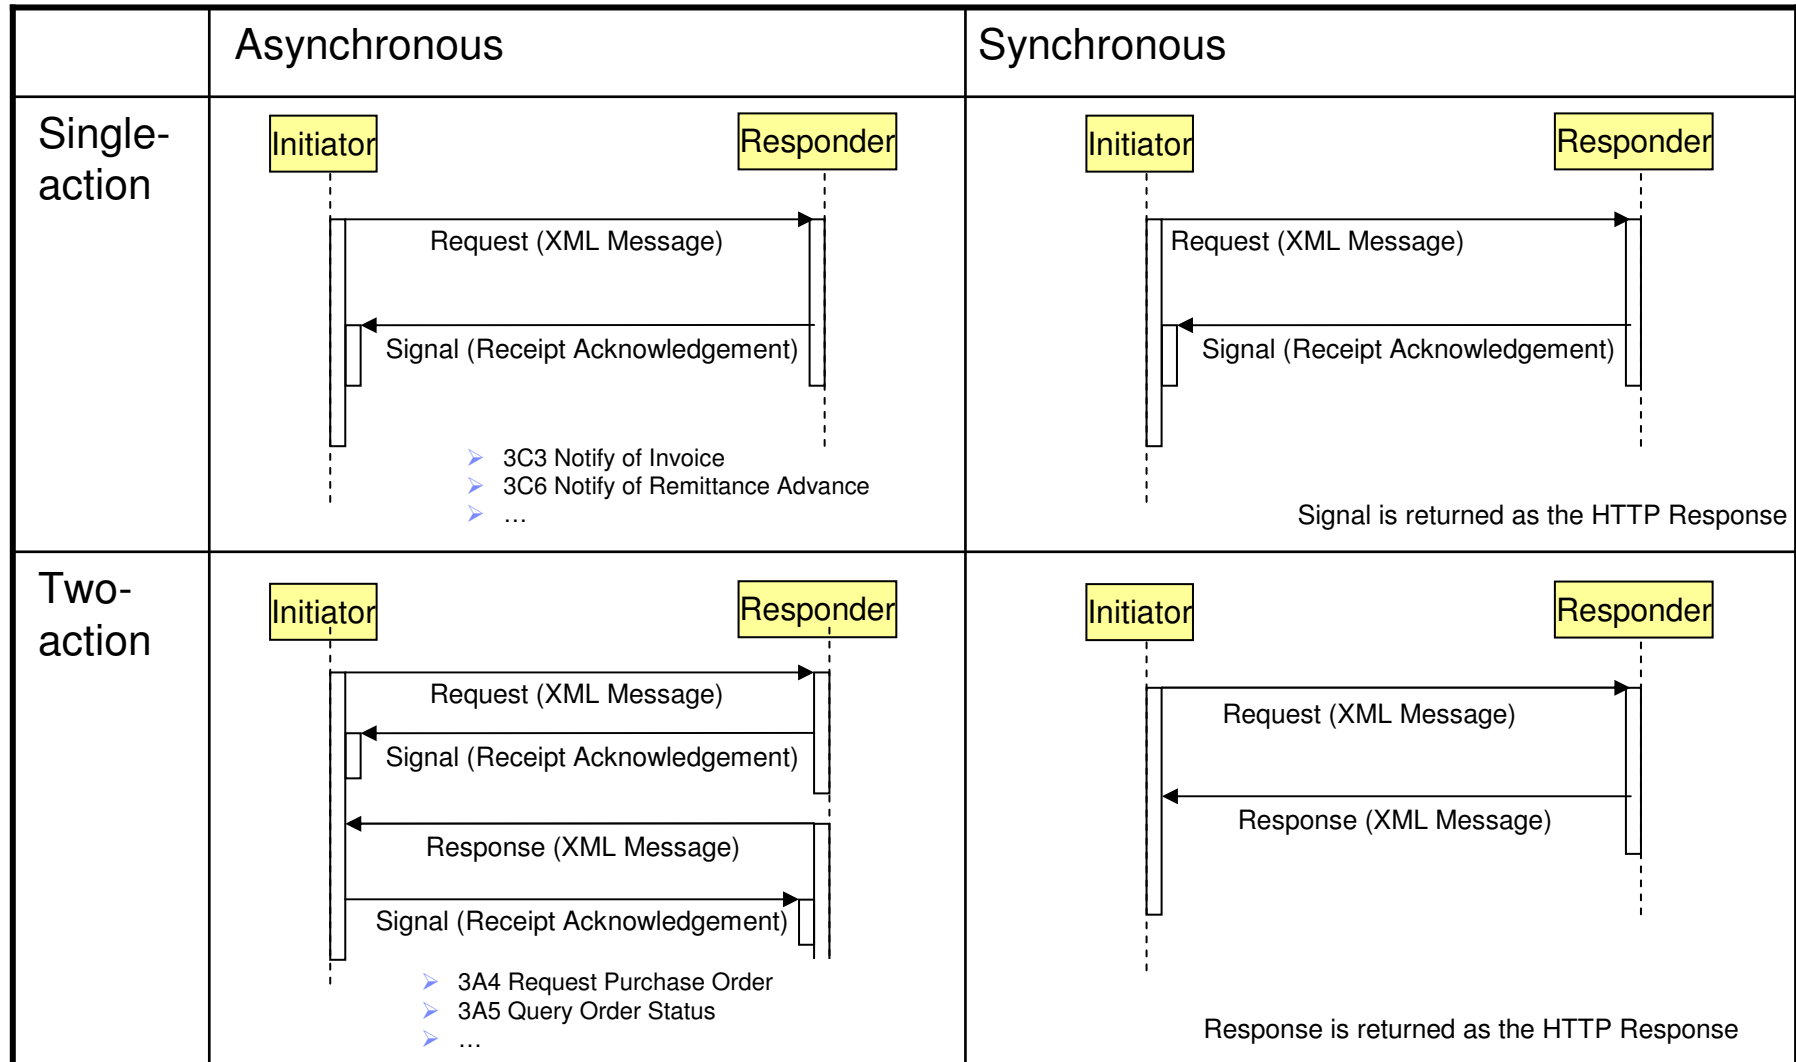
| | Asynchronous | Synchronous |
|---|---|---|
| Single-action | Initiator Responder Request (XML Message) Signal (Receipt Acknowledgement) ➢ 3C3 Notify of Invoice ➢ 3C6 Notify of Remittance Advance ➢ … | Initiator Responder Request (XML Message) Signal (Receipt Acknowledgement) Signal is returned as the HTTP Response |
| Two-action | Initiator Responder Request (XML Message) Signal (Receipt Acknowledgement) Response (XML Message) Signal (Receipt Acknowledgement) ➢ 3A4 Request Purchase Order ➢ 3A5 Query Order Status ➢ … | Initiator Responder Request (XML Message) Response (XML Message) Response is returned as the HTTP Response |